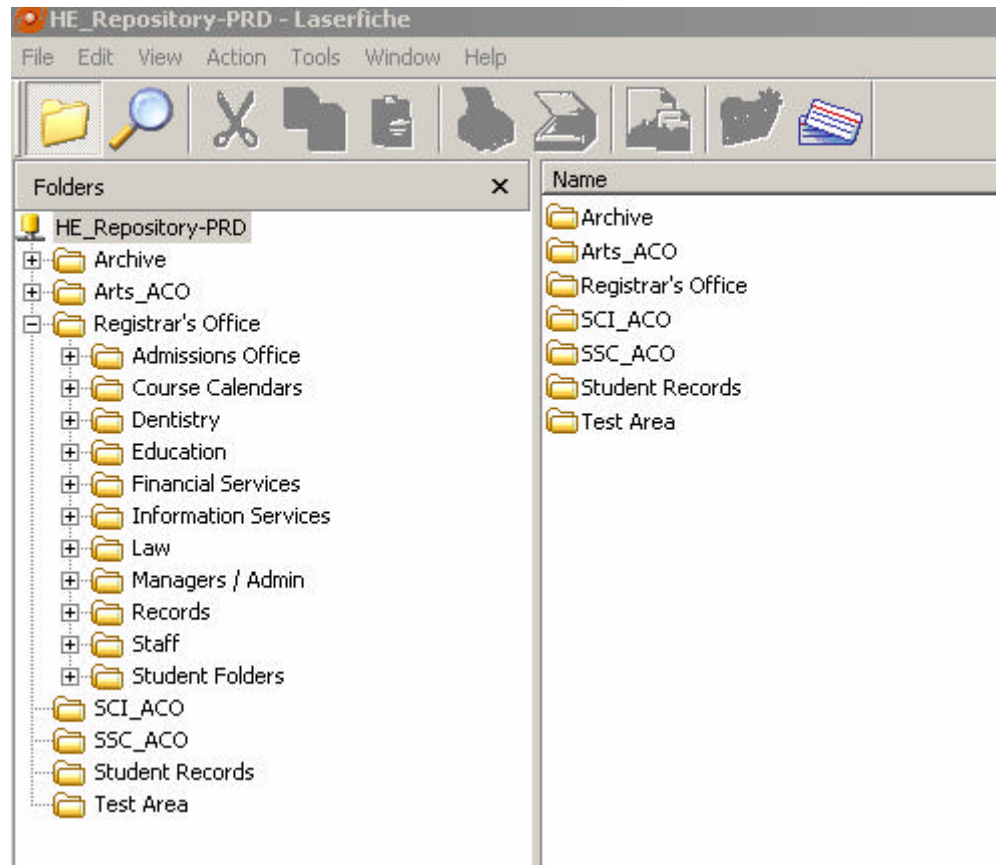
HE_Repository-PRD - Laserfiche

File Edit View Action Tools Window Help

Folders ×

HE_Repository-PRD
Archive
Arts_ACO
Registrar's Office
Admissions Office
Course Calendars
Dentistry
Education
Financial Services
Information Services
Law
Managers / Admin
Records
Staff
Student Folders
SCI_ACO
SSC_ACO
Student Records
Test Area

Name
Archive
Arts_ACO
Registrar's Office
SCI_ACO
SSC_ACO
Student Records
Test Area